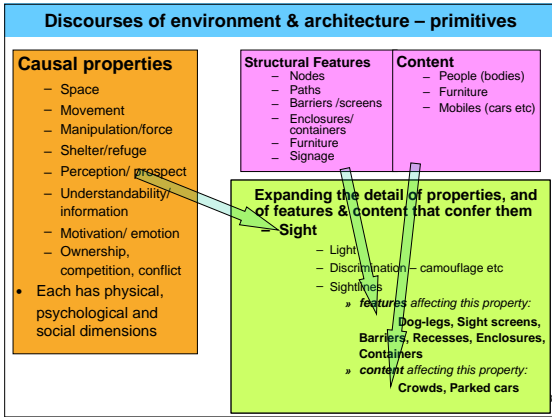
Discourses of environment & architecture – primitives

Causal properties
– Space
– Movement
– Manipulation/force
– Shelter/refuge
– Perception/ prospect
– Understandability/ information
– Motivation/ emotion
– Ownership, competition, conflict
• Each has physical, psychological and social dimensions

Structural Features
– Nodes
– Paths
– Barriers /screens
– Enclosures/ containers
– Furniture
– Signage

Content
– People (bodies)
– Furniture
– Mobiles (cars etc)

Expanding the detail of properties, and of features & content that confer them
– Sight
– Light
– Discrimination – camouflage etc
– Sightlines
» features affecting this property: Dog-legs, Sight screens, Barriers, Recesses, Enclosures, Containers
» content affecting this property: Crowds, Parked cars